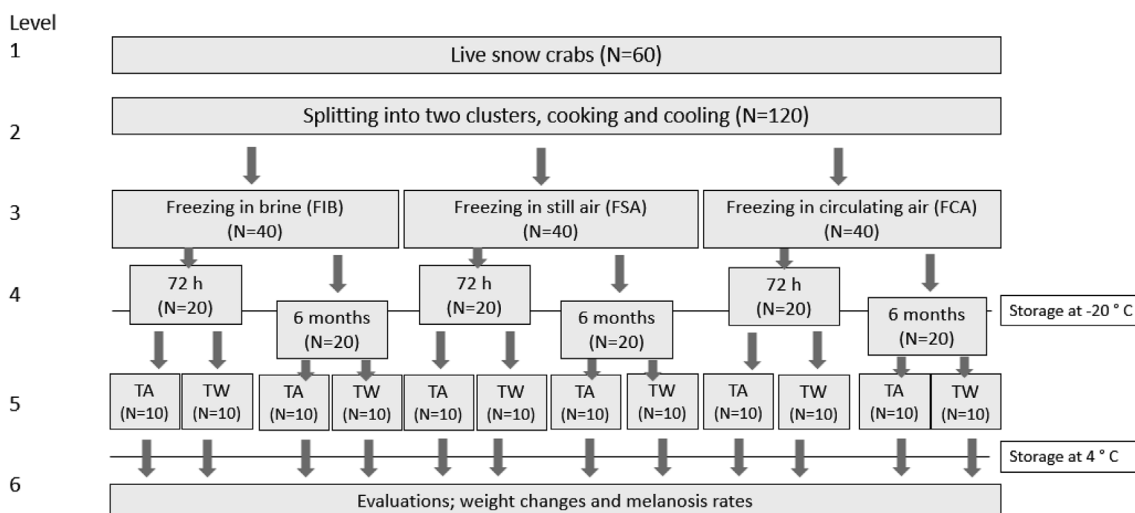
Level

1

Live snow crabs (N=60)

2

Splitting into two clusters, cooking and cooling (N=120)

3

Freezing in brine (FIB) (N=40)

Freezing in still air (FSA) (N=40)

Freezing in circulating air (FCA) (N=40)

4

72 h (N=20)

6 months (N=20)

72 h (N=20)

6 months (N=20)

72 h (N=20)

6 months (N=20)

Storage at -20 ° C

5

TA (N=10)

TW (N=10)

TA (N=10)

TW (N=10)

TA (N=10)

TW (N=10)

TA (N=10)

TW (N=10)

TA (N=10)

TW (N=10)

TA (N=10)

TW (N=10)

Storage at 4 ° C

6

Evaluations; weight changes and melanosis rates